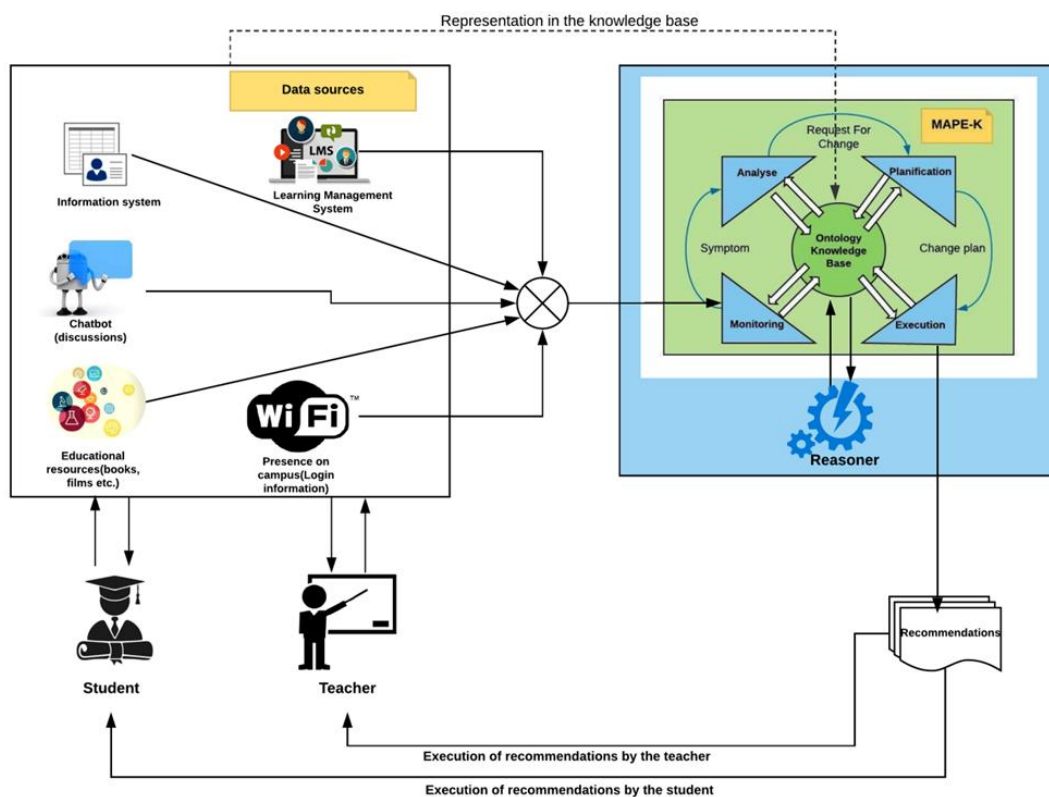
Representation in the knowledge base

Data sources

Information system

LMS

Learning Management System

Chatbot (discussions)

Educational resources(books, films etc.)

WiFi™

Presence on campus(Login information)

MAPE-K

Request For Change

Analyse

Planification

Symptom

Ontology Knowledge Base

Change plan

Monitoring

Execution

Reasoner

Recommendations

Student

Teacher

Execution of recommendations by the teacher

Execution of recommendations by the student